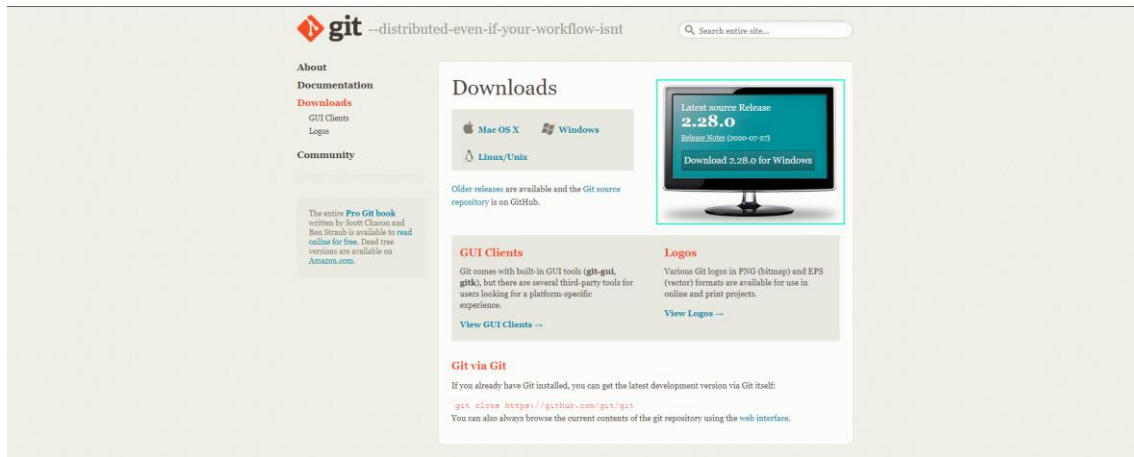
git --distributed-even-if-your-workflow-isnt

Search entire site...

About
Documentation
Downloads
GUI Clients
Logos
Community

The entire Pro Git book written by Scott Chacon and Ben Straub is available to read online for free. Dead tree versions are available on Amazon.com.

Downloads

Mac OS X
Windows
Linux/Unix

Older releases are available and the Git source repository is on GitHub.

Latest source Release
2.28.0
Release Notes (2020-07-27)
Download 2.28.0 for Windows

GUI Clients

Git comes with built-in GUI tools (git-gui, gitk), but there are several third-party tools for users looking for a platform-specific experience.

View GUI Clients →

Logos

Various Git logos in PNG (bitmap) and EPS (vector) formats are available for use in online and print projects.

View Logos →

Git via Git

If you already have Git installed, you can get the latest development version via Git itself:

git clone https://github.com/git/git

You can also always browse the current contents of the git repository using the web interface.